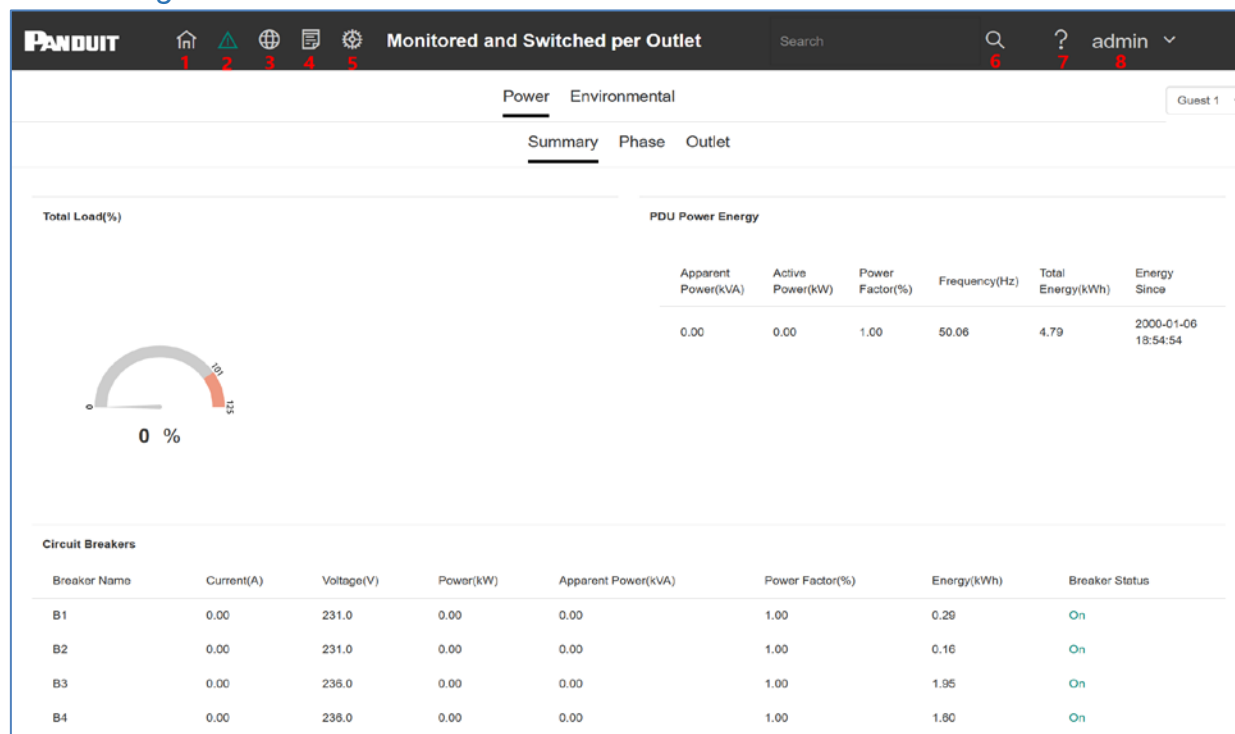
PANDUIT 1 2 3 4 5 Monitored and Switched per Outlet Search 6 ? 7 admin 8

Power Environmental

Guest 1

Summary Phase Outlet

Total Load(%)

0 101 125

0 %

PDU Power Energy

| Apparent Power(kVA) | Active Power(kW) | Power Factor(%) | Frequency(Hz) | Total Energy(kWh) | Energy Since |
|---|---|---|---|---|---|
| 0.00 | 0.00 | 1.00 | 50.06 | 4.79 | 2000-01-06 18:54:54 |

Circuit Breakers

| Breaker Name | Current(A) | Voltage(V) | Power(kW) | Apparent Power(kVA) | Power Factor(%) | Energy(kWh) | Breaker Status |
|---|---|---|---|---|---|---|---|
| B1 | 0.00 | 231.0 | 0.00 | 0.00 | 1.00 | 0.29 | On |
| B2 | 0.00 | 231.0 | 0.00 | 0.00 | 1.00 | 0.16 | On |
| B3 | 0.00 | 236.0 | 0.00 | 0.00 | 1.00 | 1.95 | On |
| B4 | 0.00 | 236.0 | 0.00 | 0.00 | 1.00 | 1.60 | On |